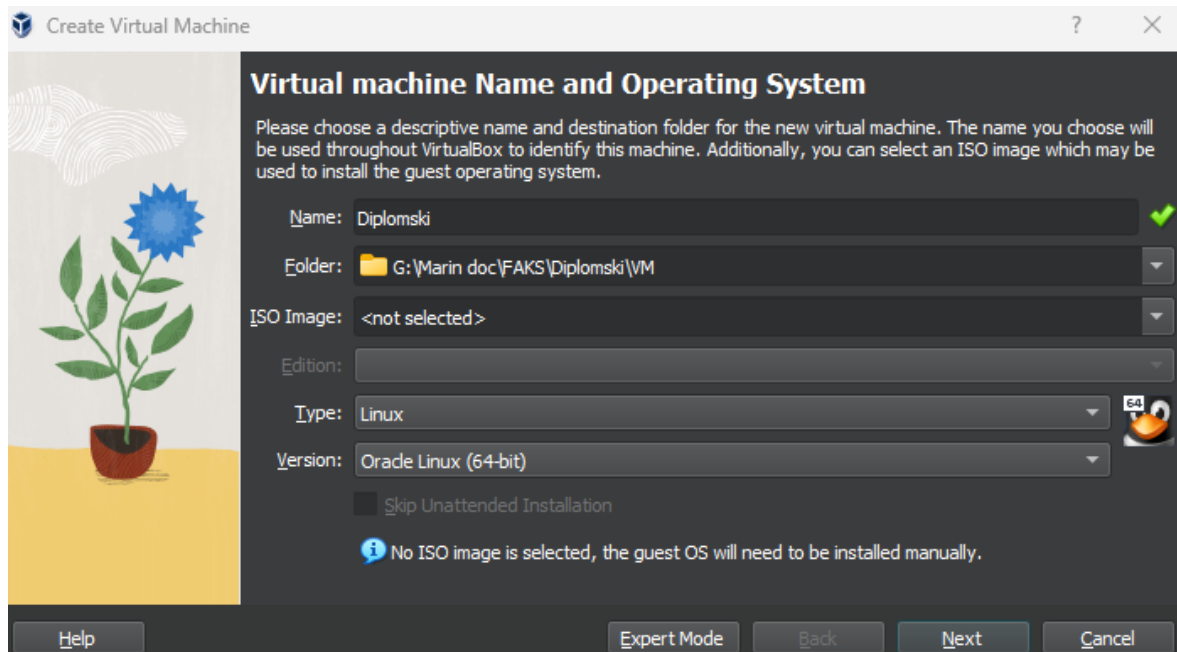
Create Virtual Machine

?

Virtual machine Name and Operating System

Please choose a descriptive name and destination folder for the new virtual machine. The name you choose will be used throughout VirtualBox to identify this machine. Additionally, you can select an ISO image which may be used to install the guest operating system.

Name: Diplomski

Folder: G:\Marin doc\FAKS\Diplomski\VM

ISO Image: <not selected>

Edition:

Type: Linux

64

Version: Oracle Linux (64-bit)

Skip Unattended Installation

No ISO image is selected, the guest OS will need to be installed manually.

Help

Expert Mode

Back

Next

Cancel